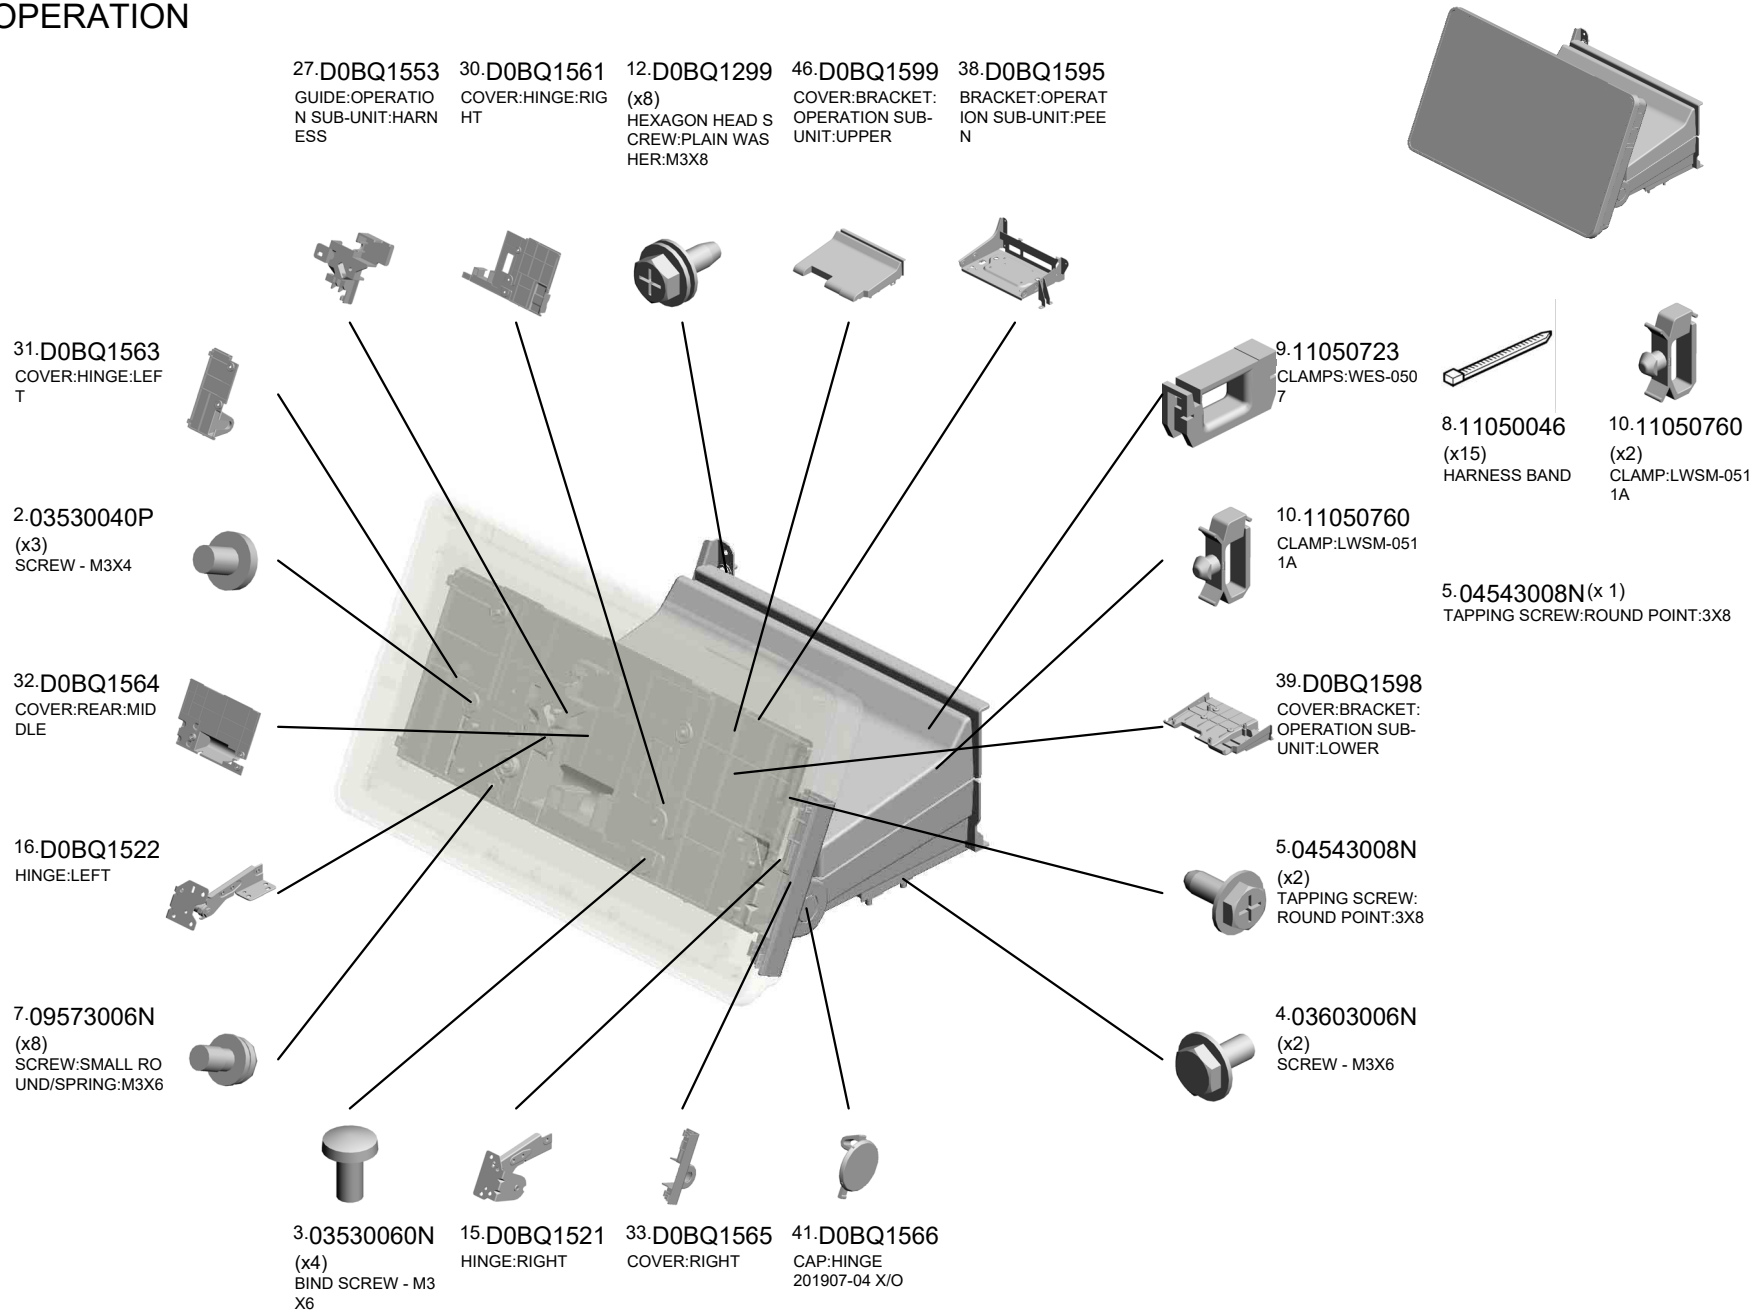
OPERATION

27.D0BQ1553
GUIDE:OPERATION SUB-UNIT:HARNESS

30.D0BQ1561
COVER:HINGE:RIGHT

12.D0BQ1299
(x8)
HEXAGON HEAD SCREW:PLAIN WASHER:M3X8

46.D0BQ1599
COVER:BRACKET: OPERATION SUB-UNIT:UPPER

38.D0BQ1595
BRACKET:OPERATION SUB-UNIT:PEEN

31.D0BQ1563
COVER:HINGE:LEFT

9.11050723
CLAMPS:WES-0507

8.11050046
(x15)
HARNESS BAND

10.11050760
(x2)
CLAMP:LWSM-0511A

2.03530040P
(x3)
SCREW - M3X4

10.11050760
CLAMP:LWSM-0511A

5.04543008N(x 1)
TAPPING SCREW:ROUND POINT:3X8

32.D0BQ1564
COVER:REAR:MIDDLE

39.D0BQ1598
COVER:BRACKET: OPERATION SUB-UNIT:LOWER

16.D0BQ1522
HINGE:LEFT

5.04543008N
(x2)
TAPPING SCREW: ROUND POINT:3X8

7.09573006N
(x8)
SCREW:SMALL ROUND/SPRING:M3X6

4.03603006N
(x2)
SCREW - M3X6

3.03530060N
(x4)
BIND SCREW - M3X6

15.D0BQ1521
HINGE:RIGHT

33.D0BQ1565
COVER:RIGHT

41.D0BQ1566
CAP:HINGE
201907-04 X/O